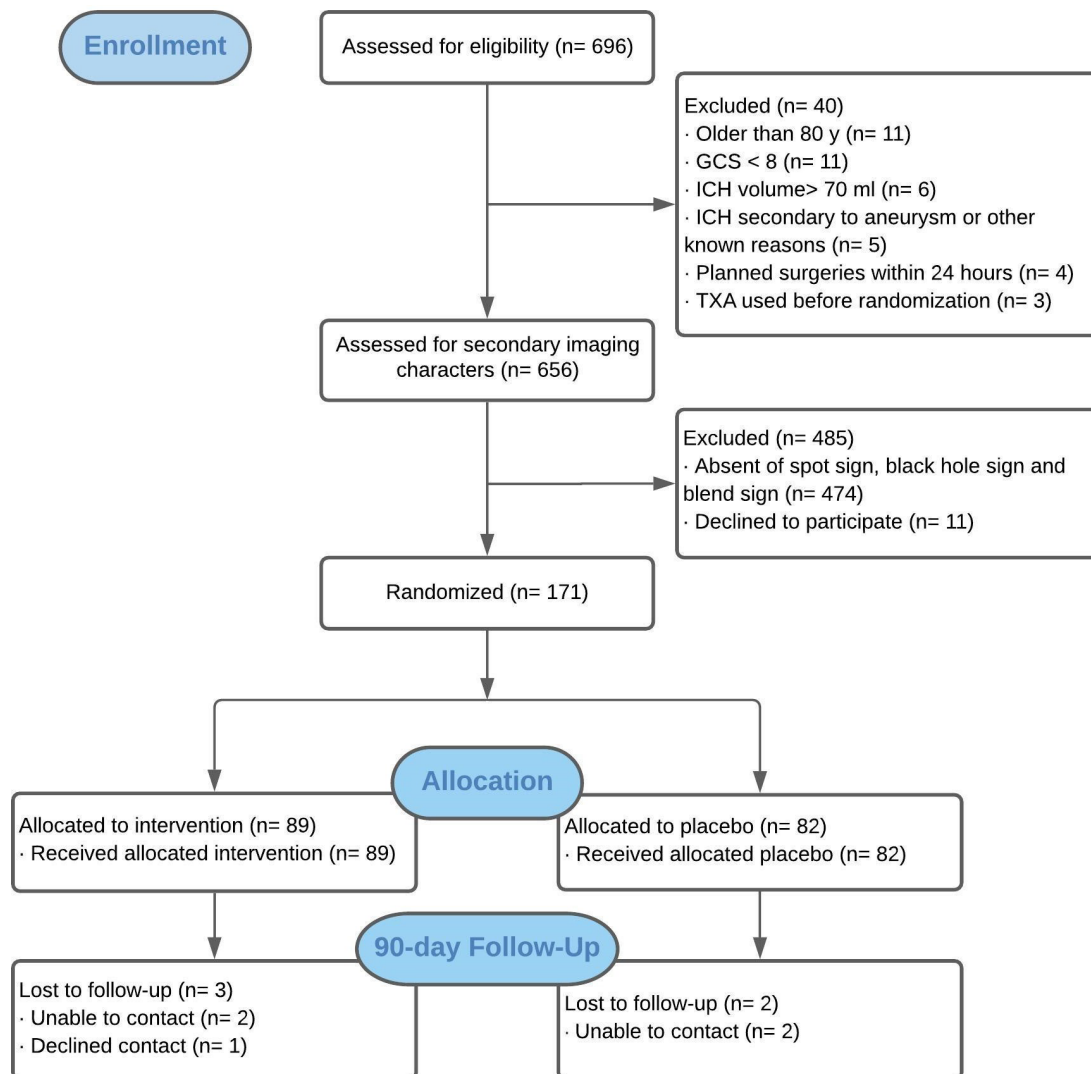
Enrollment

Assessed for eligibility (n= 696)

Excluded (n= 40)
· Older than 80 y (n= 11)
· GCS < 8 (n= 11)
· ICH volume> 70 ml (n= 6)
· ICH secondary to aneurysm or other known reasons (n= 5)
· Planned surgeries within 24 hours (n= 4)
· TXA used before randomization (n= 3)

Assessed for secondary imaging characters (n= 656)

Excluded (n= 485)
· Absent of spot sign, black hole sign and blend sign (n= 474)
· Declined to participate (n= 11)

Randomized (n= 171)

Allocation

Allocated to intervention (n= 89)
· Received allocated intervention (n= 89)

Allocated to placebo (n= 82)
· Received allocated placebo (n= 82)

90-day Follow-Up

Lost to follow-up (n= 3)
· Unable to contact (n= 2)
· Declined contact (n= 1)

Lost to follow-up (n= 2)
· Unable to contact (n= 2)